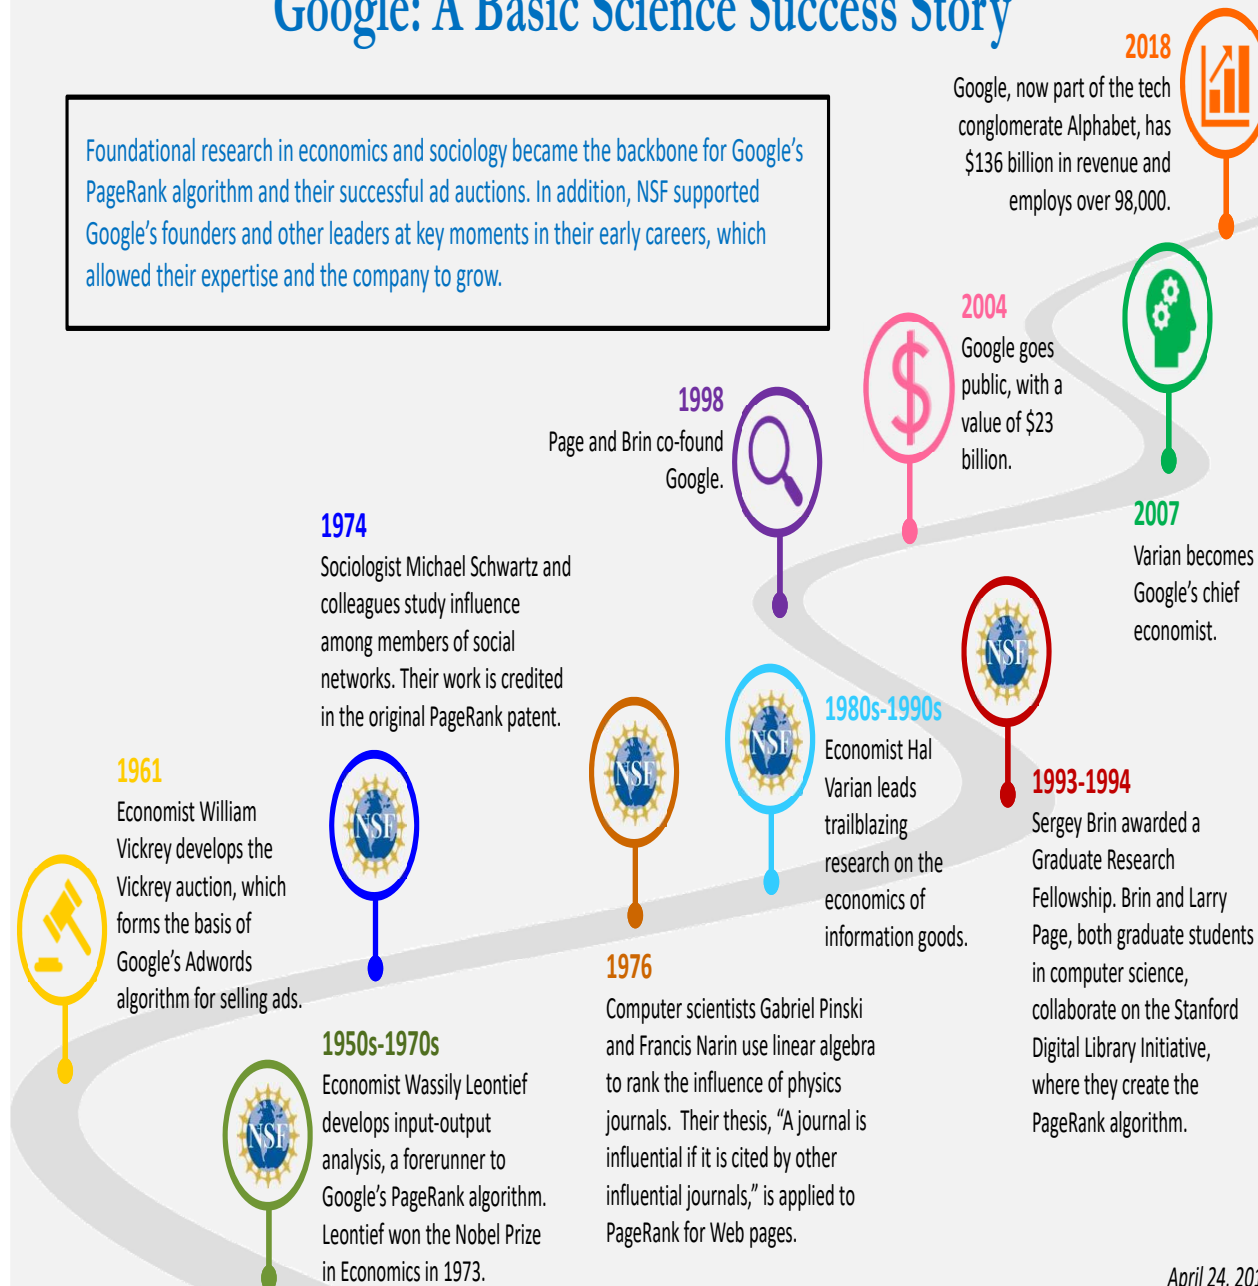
Google: A Basic Science Success Story

Foundational research in economics and sociology became the backbone for Google's PageRank algorithm and their successful ad auctions. In addition, NSF supported Google's founders and other leaders at key moments in their early careers, which allowed their expertise and the company to grow.

2018
Google, now part of the tech conglomerate Alphabet, has $136 billion in revenue and employs over 98,000.

2004
Google goes public, with a value of $23 billion.

1998
Page and Brin co-found Google.

2007
Varian becomes Google's chief economist.

1974
Sociologist Michael Schwartz and colleagues study influence among members of social networks. Their work is credited in the original PageRank patent.

NSF

1980s-1990s
Economist Hal Varian leads trailblazing research on the economics of information goods.

1993-1994
Sergey Brin awarded a Graduate Research Fellowship. Brin and Larry Page, both graduate students in computer science, collaborate on the Stanford Digital Library Initiative, where they create the PageRank algorithm.

1961
Economist William Vickrey develops the Vickrey auction, which forms the basis of Google's Adwords algorithm for selling ads.

1976
Computer scientists Gabriel Pinski and Francis Narin use linear algebra to rank the influence of physics journals. Their thesis, "A journal is influential if it is cited by other influential journals," is applied to PageRank for Web pages.

1950s-1970s
Economist Wassily Leontief develops input-output analysis, a forerunner to Google's PageRank algorithm. Leontief won the Nobel Prize in Economics in 1973.

April 24, 20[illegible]